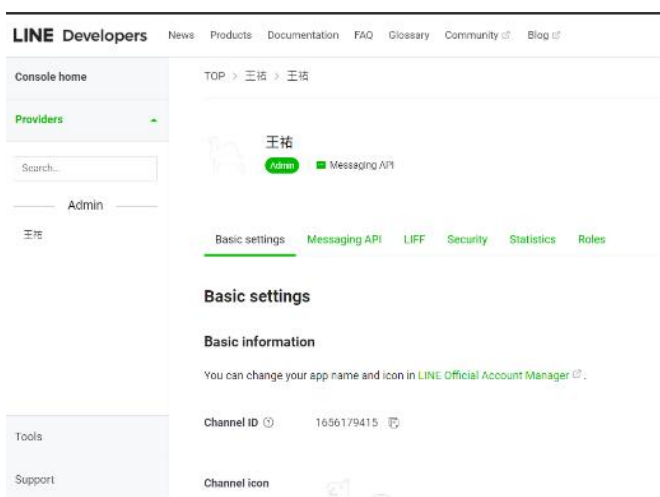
LINE Developers
News Products Documentation FAQ Glossary Community Blog

Console home

Providers

Search...

Admin

王祐

Tools

Support

TOP > 王祐 > 王祐

王祐
Admin
Messaging API

Basic settings Messaging API LIFF Security Statistics Roles

Basic settings

Basic information

You can change your app name and icon in LINE Official Account Manager.

Channel ID 1656179415

Channel icon